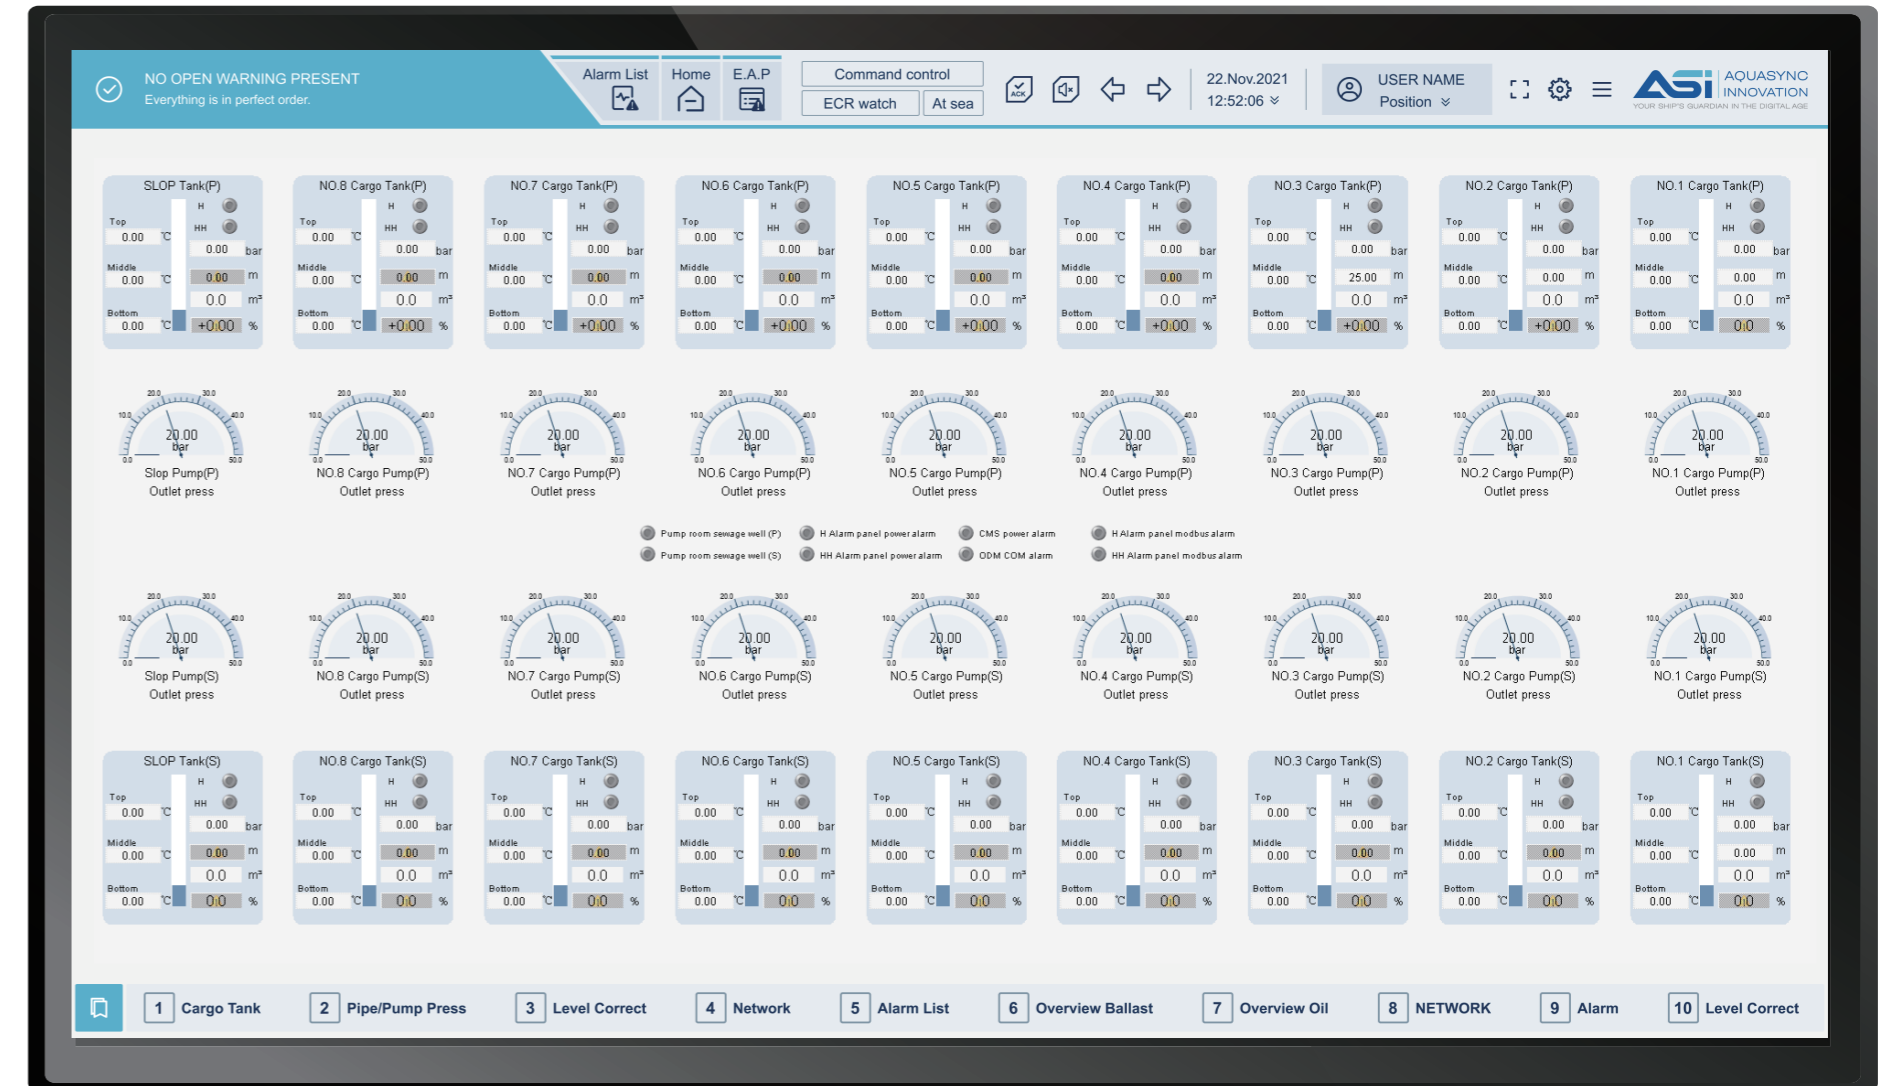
NO OPEN WARNING PRESENT
Everything is in perfect order.

Alarm List Home E.A.P

Command control
ECR watch At sea

22.Nov.2021
12:52:06

USER NAME
Position

ASI AQUASYNC INNOVATION
YOUR SHIP'S GUARDIAN IN THE DIGITAL AGE

SLOP Tank(P) NO.8 Cargo Tank(P) NO.7 Cargo Tank(P) NO.6 Cargo Tank(P) NO.5 Cargo Tank(P) NO.4 Cargo Tank(P) NO.3 Cargo Tank(P) NO.2 Cargo Tank(P) NO.1 Cargo Tank(P)

H HH
Top 0.00 ℃ 0.00 bar
Middle 0.00 ℃ 0.00 m
0.0 m³
Bottom 0.00 ℃ +0.00 %

NO.3 Cargo Tank(P): 25.00 m

20.00 bar
Slop Pump(P) Outlet press
NO.8 Cargo Pump(P) Outlet press
NO.7 Cargo Pump(P) Outlet press
NO.6 Cargo Pump(P) Outlet press
NO.5 Cargo Pump(P) Outlet press
NO.4 Cargo Pump(P) Outlet press
NO.3 Cargo Pump(P) Outlet press
NO.2 Cargo Pump(P) Outlet press
NO.1 Cargo Pump(P) Outlet press

Pump room sewage well (P)
Pump room sewage well (S)
H Alarm panel power alarm
HH Alarm panel power alarm
CMS power alarm
ODM COM alarm
H Alarm panel modbus alarm
HH Alarm panel modbus alarm

20.00 bar
Slop Pump(S) Outlet press
NO.8 Cargo Pump(S) Outlet press
NO.7 Cargo Pump(S) Outlet press
NO.6 Cargo Pump(S) Outlet press
NO.5 Cargo Pump(S) Outlet press
NO.4 Cargo Pump(S) Outlet press
NO.3 Cargo Pump(S) Outlet press
NO.2 Cargo Pump(S) Outlet press
NO.1 Cargo Pump(S) Outlet press

SLOP Tank(S) NO.8 Cargo Tank(S) NO.7 Cargo Tank(S) NO.6 Cargo Tank(S) NO.5 Cargo Tank(S) NO.4 Cargo Tank(S) NO.3 Cargo Tank(S) NO.2 Cargo Tank(S) NO.1 Cargo Tank(S)

H HH
Top 0.00 ℃ 0.00 bar
Middle 0.00 ℃ 0.00 m
0.0 m³
Bottom 0.00 ℃ 0.0 %

1 Cargo Tank 2 Pipe/Pump Press 3 Level Correct 4 Network 5 Alarm List 6 Overview Ballast 7 Overview Oil 8 NETWORK 9 Alarm 10 Level Correct